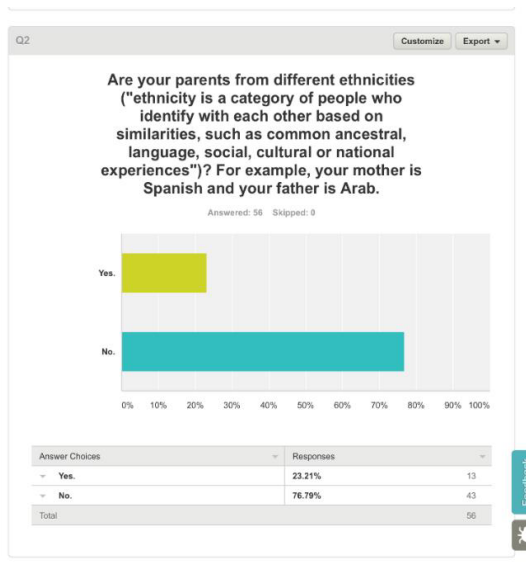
Q2

Customize Export ▾

Are your parents from different ethnicities ("ethnicity is a category of people who identify with each other based on similarities, such as common ancestral, language, social, cultural or national experiences")? For example, your mother is Spanish and your father is Arab.

Answered: 56 Skipped: 0

Yes.

No.

0% 10% 20% 30% 40% 50% 60% 70% 80% 90% 100%

| Answer Choices | Responses | |
|---|---|---|
| Yes. | 23.21% | 13 |
| No. | 76.79% | 43 |
| Total | | 56 |

Feedback